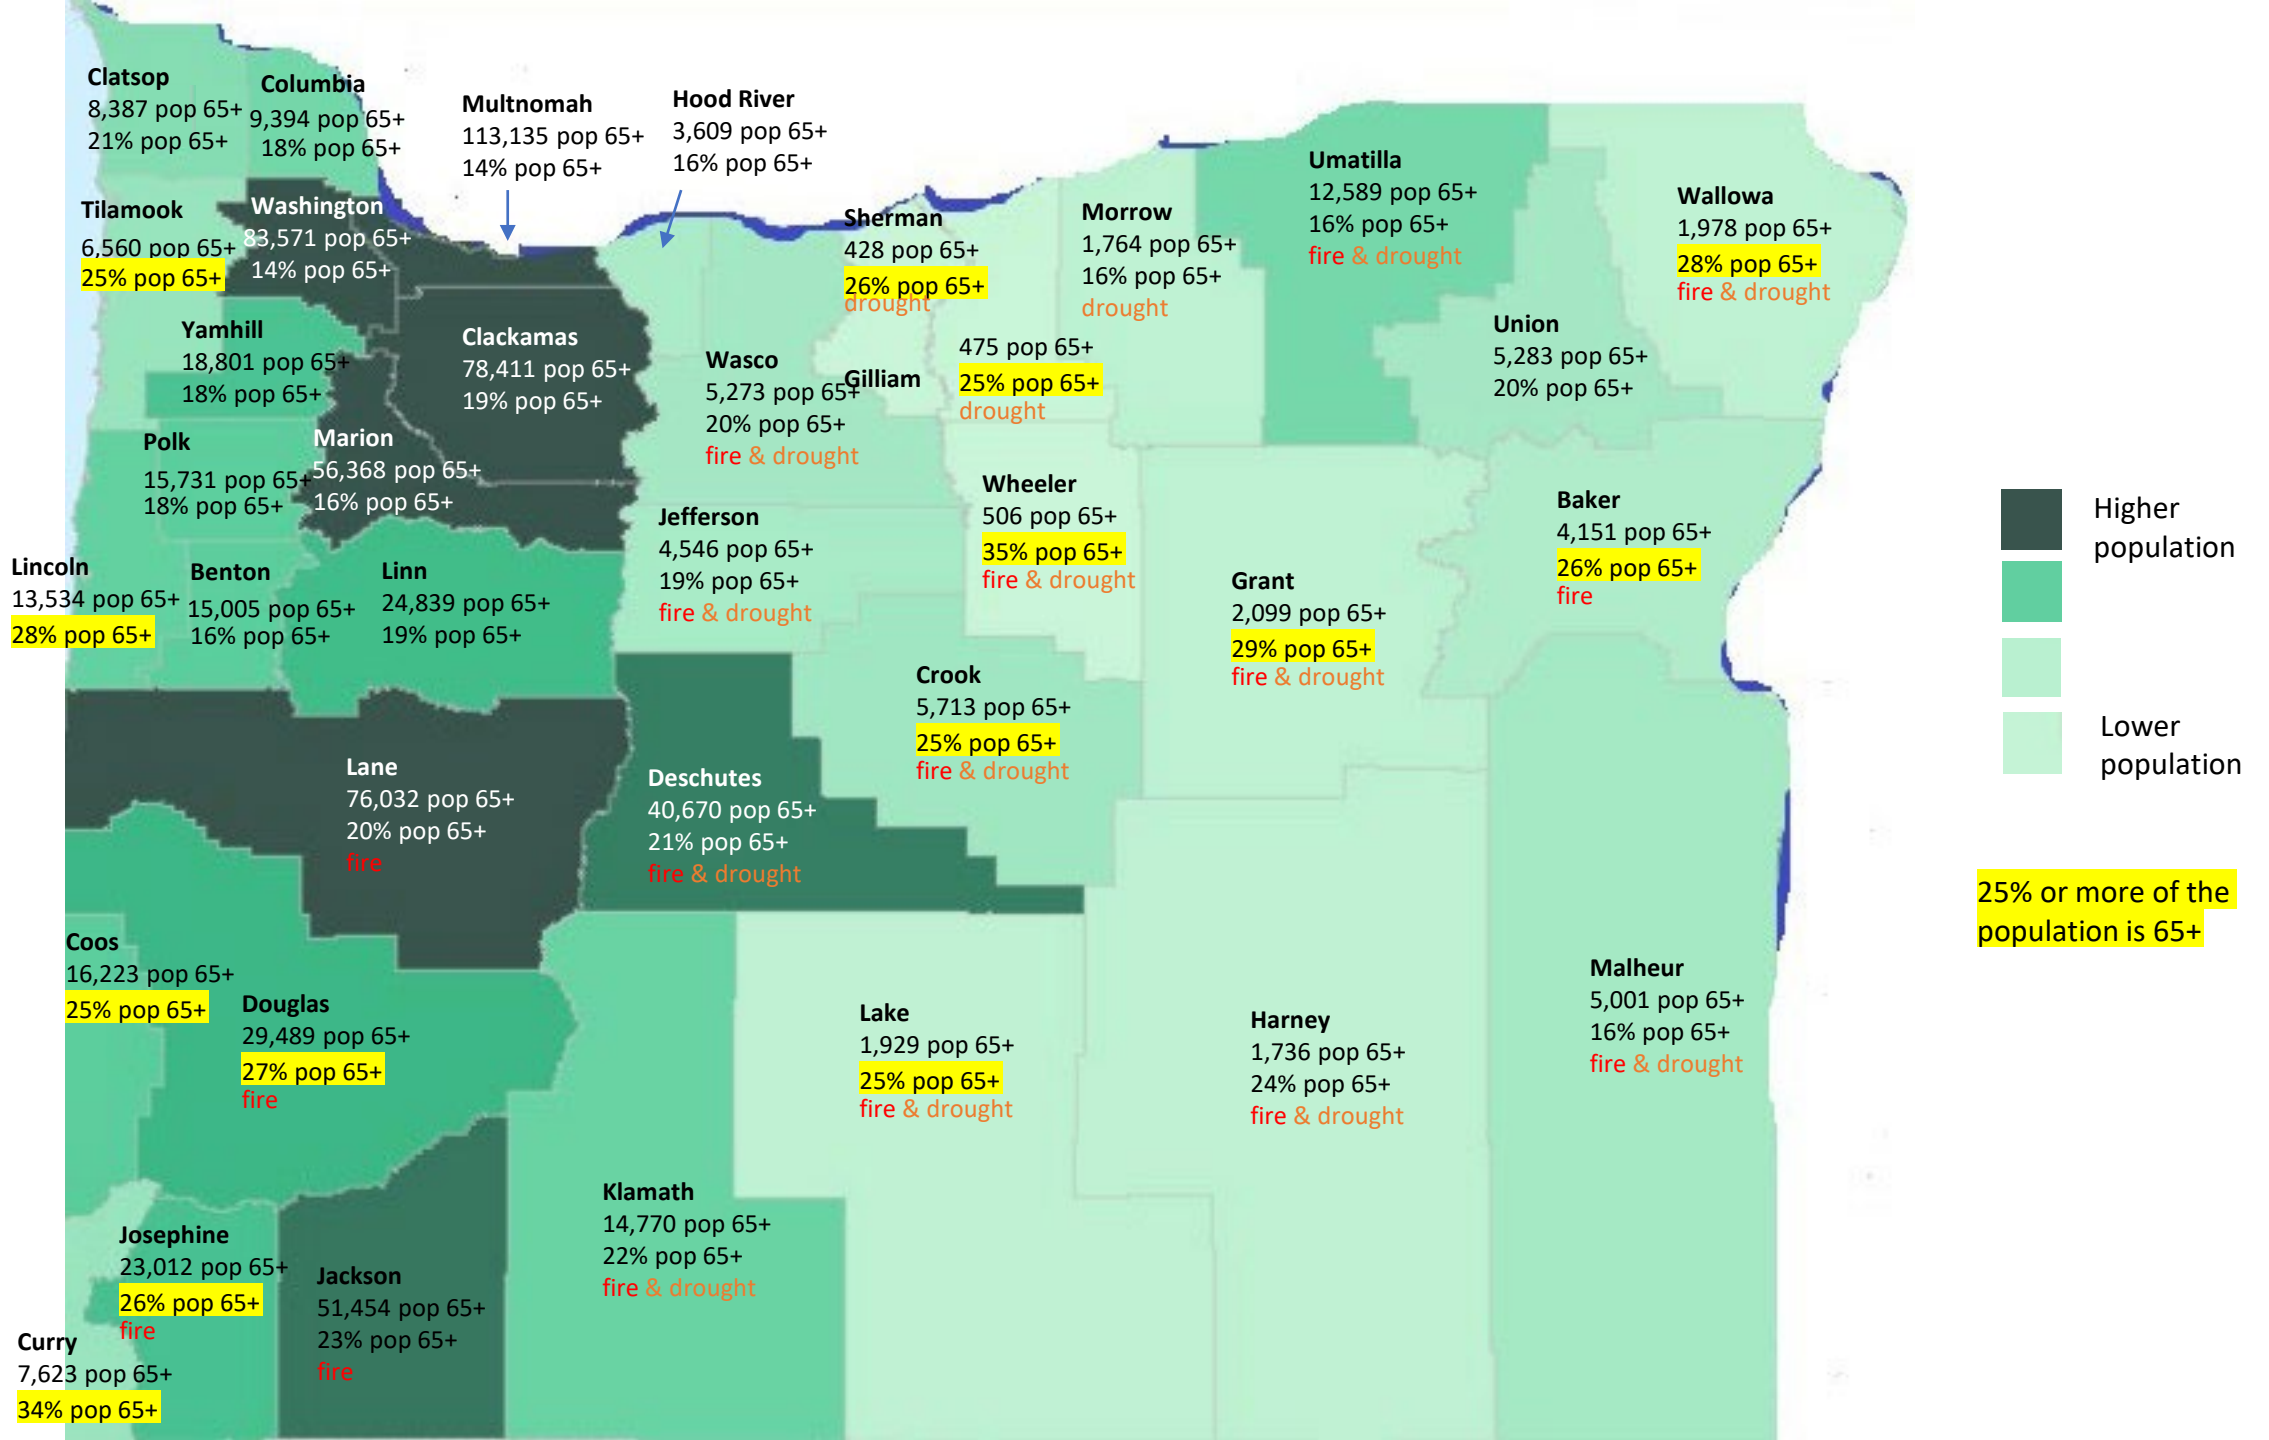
Clatsop
8,387 pop 65+
21% pop 65+

Columbia
9,394 pop 65+
18% pop 65+

Multnomah
113,135 pop 65+
14% pop 65+

Hood River
3,609 pop 65+
16% pop 65+

Tilamook
6,560 pop 65+
25% pop 65+

Washington
83,571 pop 65+
14% pop 65+

Sherman
428 pop 65+
26% pop 65+
drought

Morrow
1,764 pop 65+
16% pop 65+
drought

Umatilla
12,589 pop 65+
16% pop 65+
fire & drought

Wallowa
1,978 pop 65+
28% pop 65+
fire & drought

Yamhill
18,801 pop 65+
18% pop 65+

Clackamas
78,411 pop 65+
19% pop 65+

Wasco
5,273 pop 65+
20% pop 65+
fire & drought

Gilliam
475 pop 65+
25% pop 65+
drought

Union
5,283 pop 65+
20% pop 65+

Polk
15,731 pop 65+
18% pop 65+

Marion
56,368 pop 65+
16% pop 65+

Wheeler
506 pop 65+
35% pop 65+
fire & drought

Baker
4,151 pop 65+
26% pop 65+
fire

Higher population

Lower population

Jefferson
4,546 pop 65+
19% pop 65+
fire & drought

Lincoln
13,534 pop 65+
28% pop 65+

Benton
15,005 pop 65+
16% pop 65+

Linn
24,839 pop 65+
19% pop 65+

Grant
2,099 pop 65+
29% pop 65+
fire & drought

Crook
5,713 pop 65+
25% pop 65+
fire & drought

Lane
76,032 pop 65+
20% pop 65+
fire

Deschutes
40,670 pop 65+
21% pop 65+
fire & drought

25% or more of the population is 65+

Coos
16,223 pop 65+
25% pop 65+

Douglas
29,489 pop 65+
27% pop 65+
fire

Lake
1,929 pop 65+
25% pop 65+
fire & drought

Harney
1,736 pop 65+
24% pop 65+
fire & drought

Malheur
5,001 pop 65+
16% pop 65+
fire & drought

Klamath
14,770 pop 65+
22% pop 65+
fire & drought

Josephine
23,012 pop 65+
26% pop 65+
fire

Jackson
51,454 pop 65+
23% pop 65+
fire

Curry
7,623 pop 65+
34% pop 65+